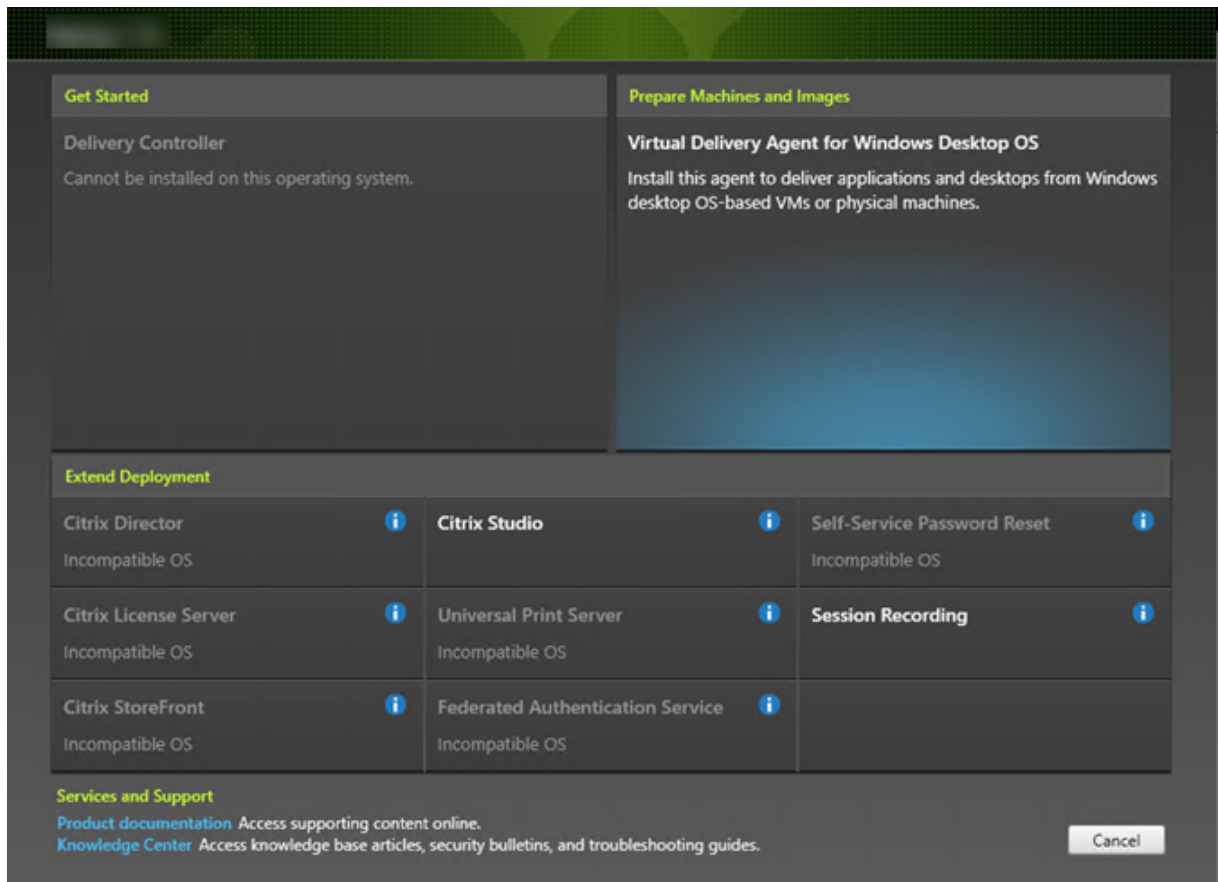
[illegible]

Get Started

Delivery Controller

Cannot be installed on this operating system.

Prepare Machines and Images

Virtual Delivery Agent for Windows Desktop OS

Install this agent to deliver applications and desktops from Windows desktop OS-based VMs or physical machines.

Extend Deployment

Citrix Director

Incompatible OS

Citrix Studio

Self-Service Password Reset

Incompatible OS

Citrix License Server

Incompatible OS

Universal Print Server

Incompatible OS

Session Recording

Citrix StoreFront

Incompatible OS

Federated Authentication Service

Incompatible OS

Services and Support

Product documentation Access supporting content online.

Knowledge Center Access knowledge base articles, security bulletins, and troubleshooting guides.

Cancel